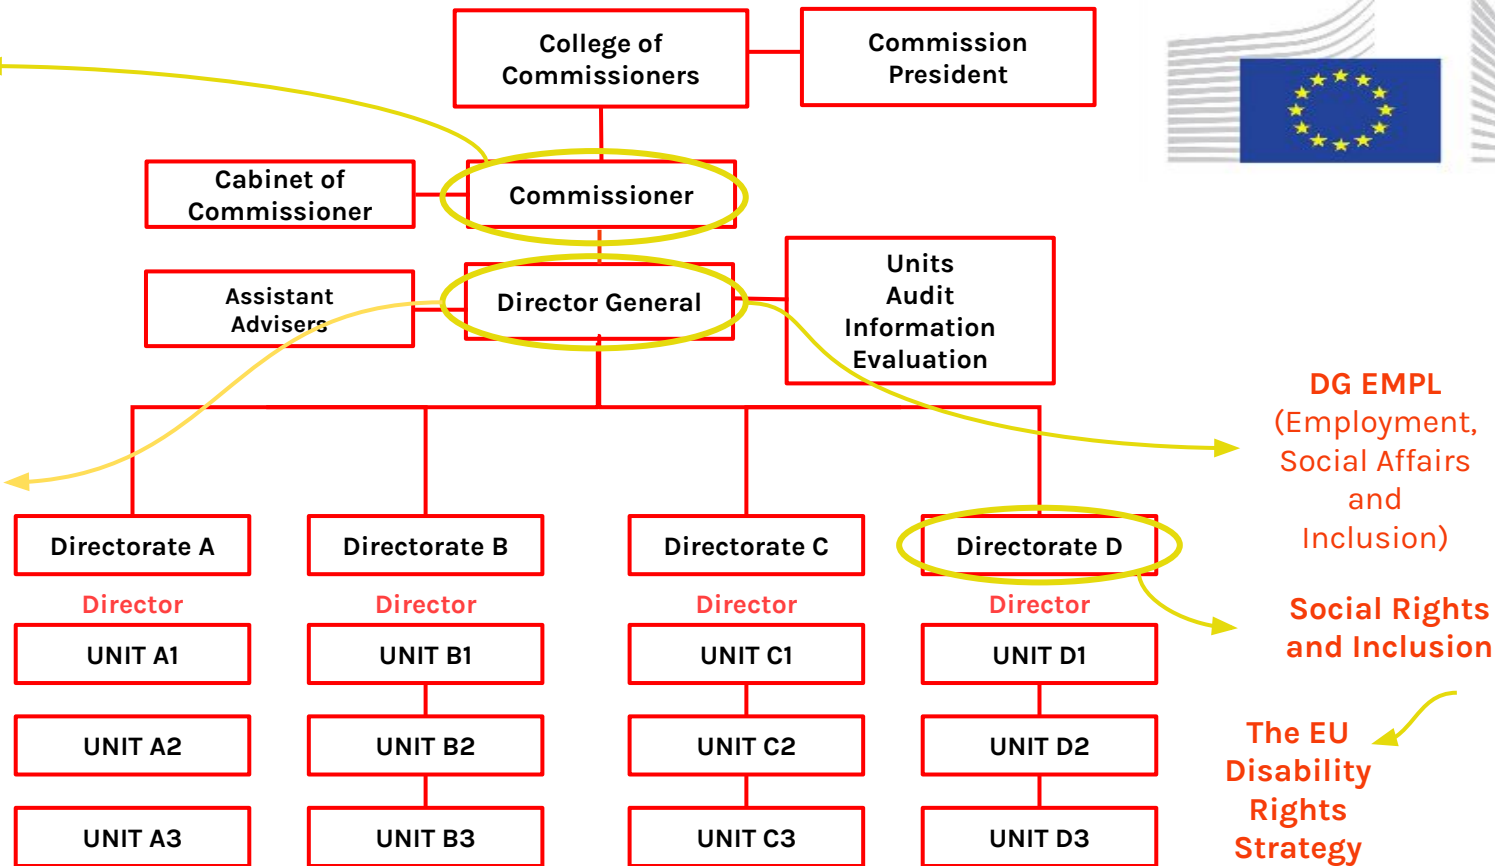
College of Commissioners

Commission President

Cabinet of Commissioner

Commissioner

Assistant Advisers

Director General

Units Audit Information Evaluation

DG EMPL (Employment, Social Affairs and Inclusion)

Directorate A

Director

UNIT A1

UNIT A2

UNIT A3

Directorate B

Director

UNIT B1

UNIT B2

UNIT B3

Directorate C

Director

UNIT C1

UNIT C2

UNIT C3

Directorate D

Director

UNIT D1

UNIT D2

UNIT D3

Social Rights and Inclusion

The EU Disability Rights Strategy